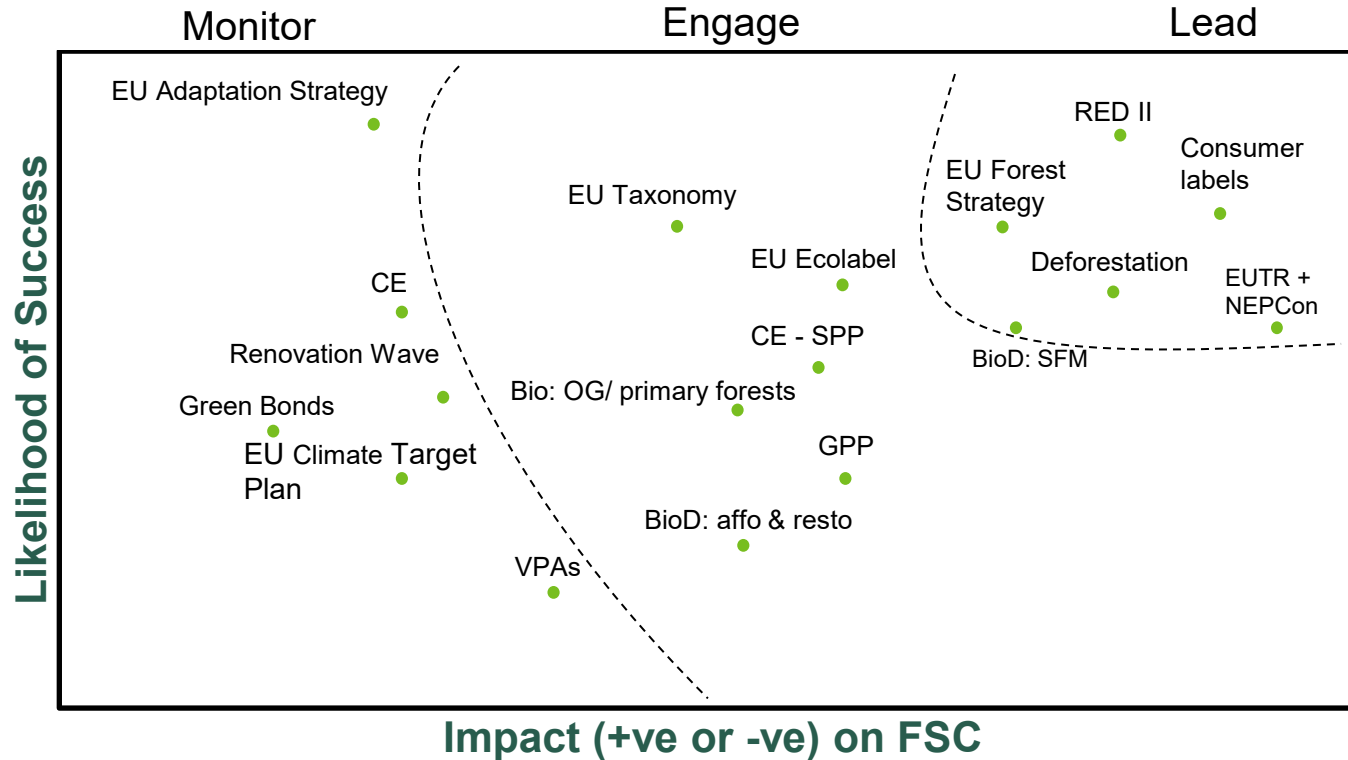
Monitor

Engage

Lead

Likelihood of Success

EU Adaptation Strategy

CE

Renovation Wave

Green Bonds

EU Climate Target Plan

VPAs

EU Taxonomy

EU Ecolabel

CE - SPP

Bio: OG/ primary forests

GPP

BioD: affo & resto

RED II

Consumer labels

EU Forest Strategy

Deforestation

EUTR + NEPCon

BioD: SFM

Impact (+ve or -ve) on FSC